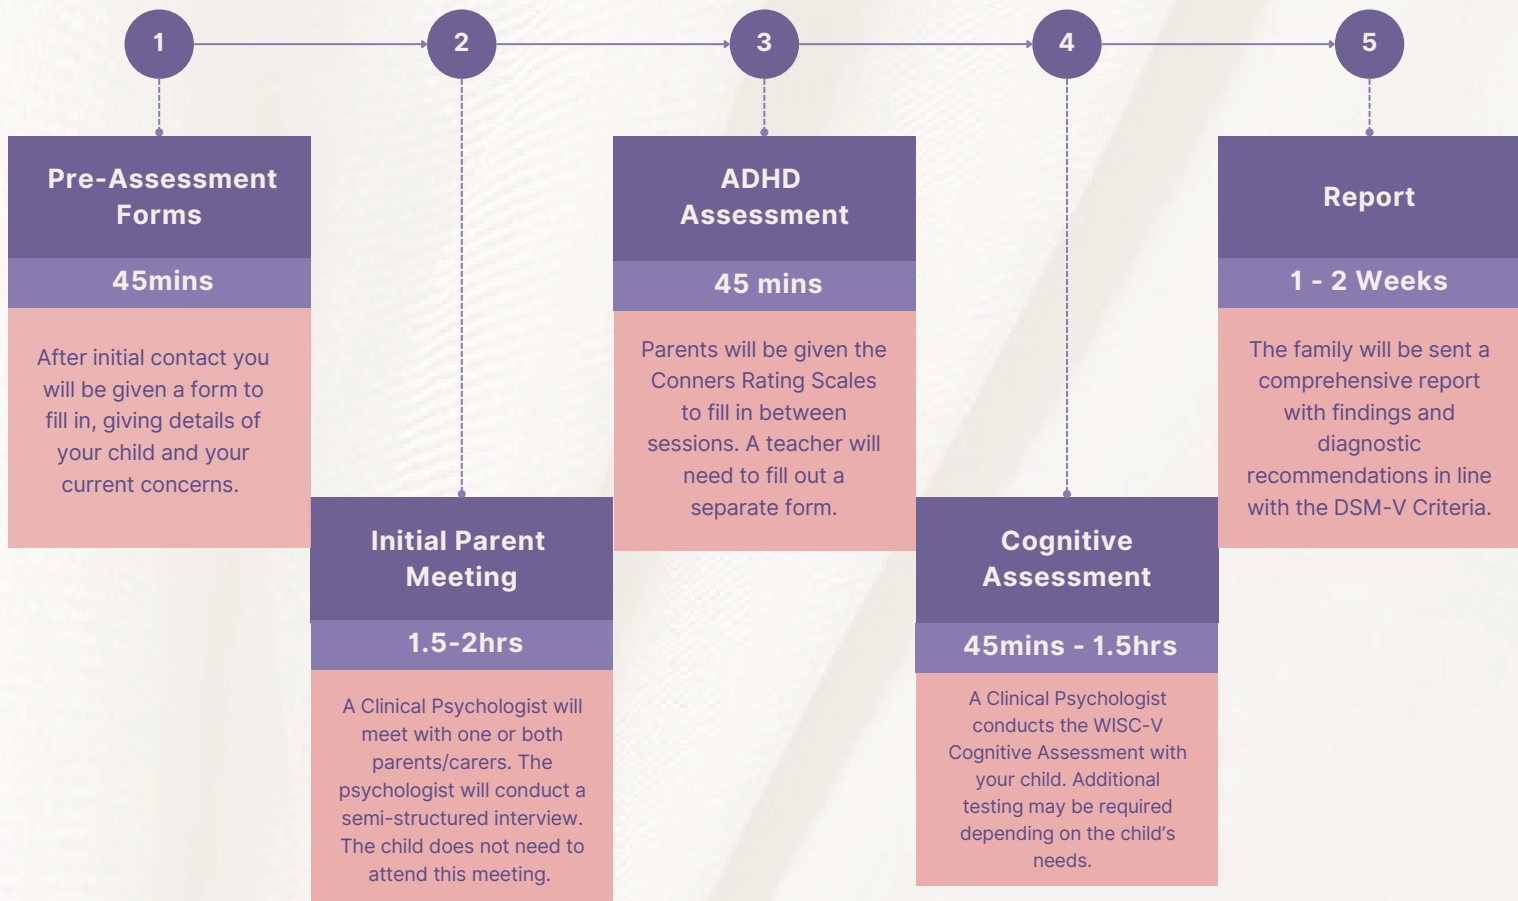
1

Pre-Assessment Forms

45mins

After initial contact you will be given a form to fill in, giving details of your child and your current concerns.

2

Initial Parent Meeting

1.5-2hrs

A Clinical Psychologist will meet with one or both parents/carers. The psychologist will conduct a semi-structured interview. The child does not need to attend this meeting.

3

ADHD Assessment

45 mins

Parents will be given the Conners Rating Scales to fill in between sessions. A teacher will need to fill out a separate form.

4

Cognitive Assessment

45mins - 1.5hrs

A Clinical Psychologist conducts the WISC-V Cognitive Assessment with your child. Additional testing may be required depending on the child's needs.

5

Report

1 - 2 Weeks

The family will be sent a comprehensive report with findings and diagnostic recommendations in line with the DSM-V Criteria.